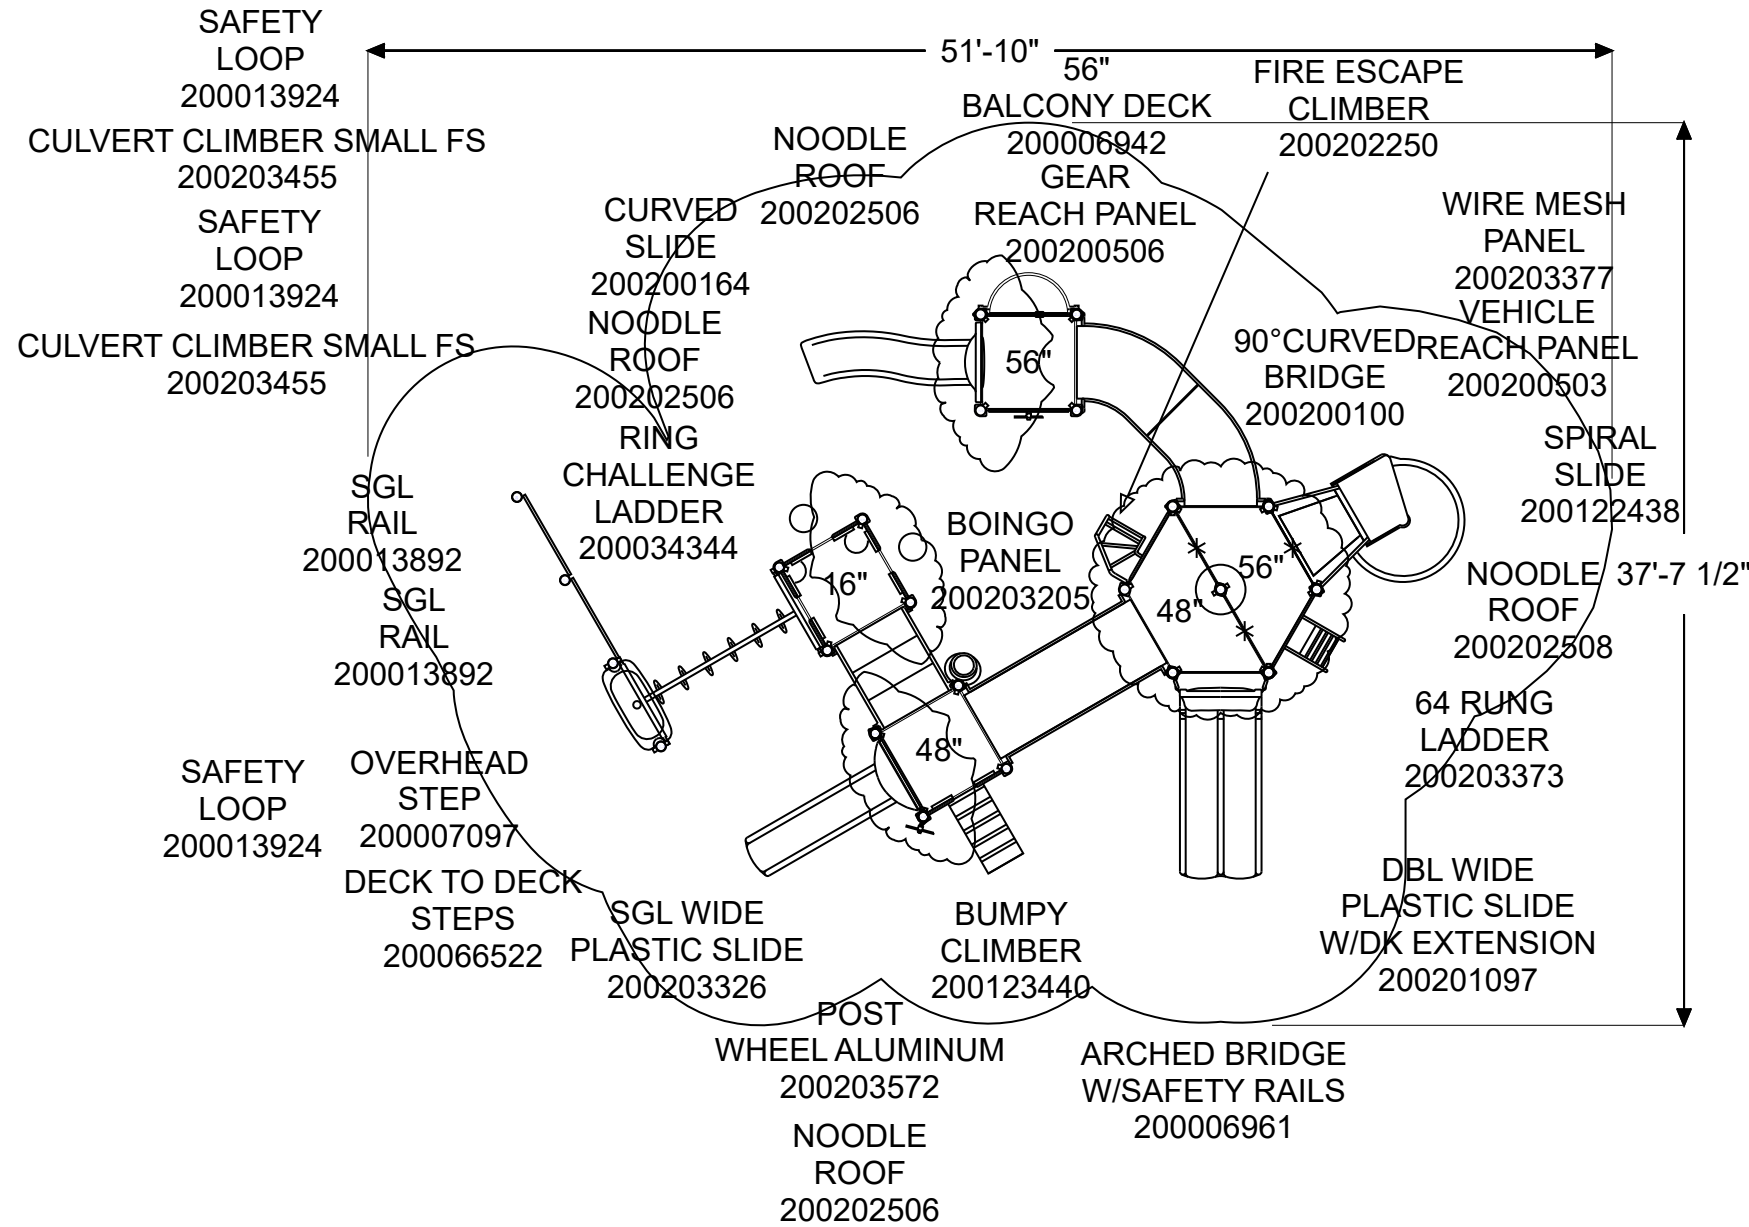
SAFETY LOOP 200013924

CULVERT CLIMBER SMALL FS 200203455

SAFETY LOOP 200013924

CULVERT CLIMBER SMALL FS 200203455

51'-10"

56" BALCONY DECK 200006942

FIRE ESCAPE CLIMBER 200202250

NOODLE ROOF 200202506

GEAR REACH PANEL 200200506

CURVED SLIDE 200200164

NOODLE ROOF 200202506

WIRE MESH PANEL 200203377

VEHICLE REACH PANEL 200200503

90°CURVED BRIDGE 200200100

56"

RING CHALLENGE LADDER 200034344

SPIRAL SLIDE 200122438

SGL RAIL 200013892

BOINGO PANEL 200203205

16"

56"

48"

NOODLE ROOF 200202508

37'-7 1/2"

SGL RAIL 200013892

64 RUNG LADDER 200203373

48"

SAFETY LOOP 200013924

OVERHEAD STEP 200007097

DECK TO DECK STEPS 200066522

SGL WIDE PLASTIC SLIDE 200203326

BUMPY CLIMBER 200123440

DBL WIDE PLASTIC SLIDE W/DK EXTENSION 200201097

POST WHEEL ALUMINUM 200203572

ARCHED BRIDGE W/SAFETY RAILS 200006961

NOODLE ROOF 200202506